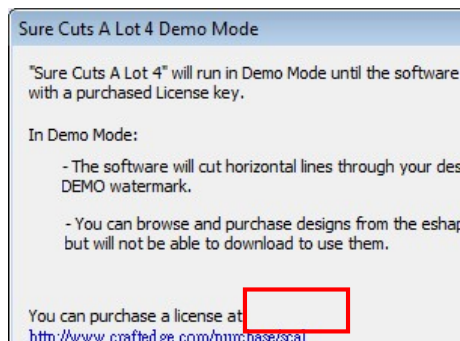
Sure Cuts A Lot 4 Demo Mode

"Sure Cuts A Lot 4" will run in Demo Mode until the software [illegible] with a purchased License key.

In Demo Mode:

- The software will cut horizontal lines through your des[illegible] DEMO watermark.

- You can browse and purchase designs from the eshap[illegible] but will not be able to download to use them.

You can purchase a license at
http://www.craftedge.com/purchase/scal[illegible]